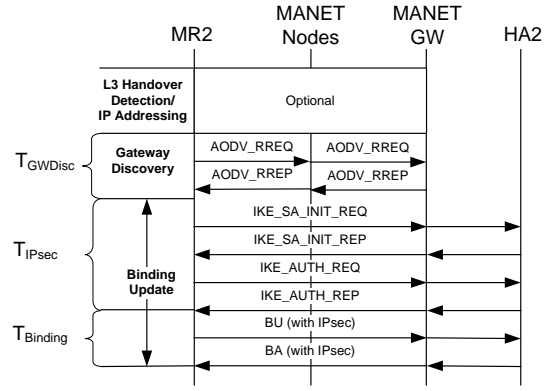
MR2

MANET Nodes

MANET GW

HA2

L3 Handover Detection/ IP Addressing

Optional

$T_{GWDisc}$

Gateway Discovery

AODV_RREQ

AODV_RREQ

AODV_RREP

AODV_RREP

$T_{IPsec}$

Binding Update

IKE_SA_INIT_REQ

IKE_SA_INIT_REP

IKE_AUTH_REQ

IKE_AUTH_REP

$T_{Binding}$

BU (with IPsec)

BA (with IPsec)